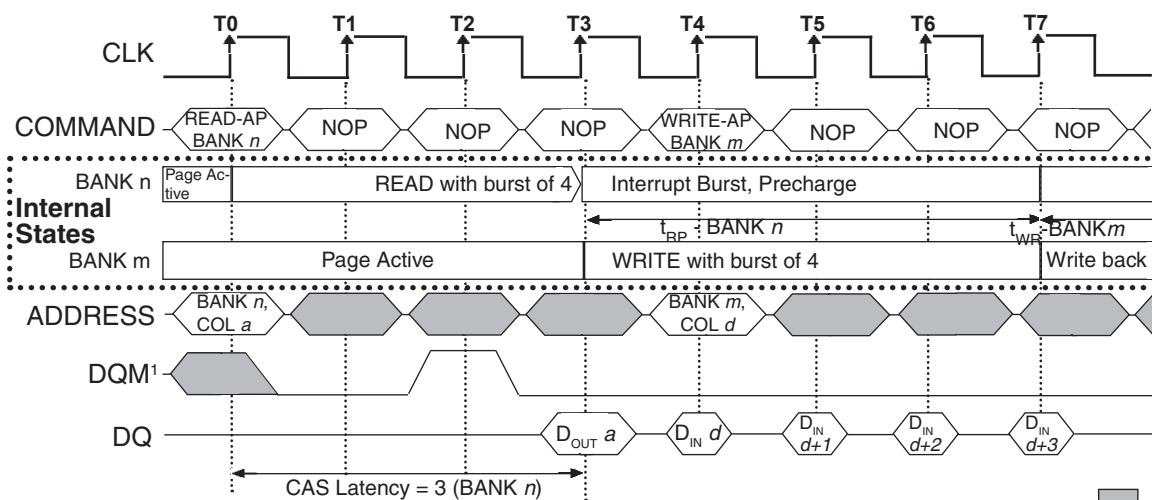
T0 T1 T2 T3 T4 T5 T6 T7

CLK

COMMAND READ-AP BANK $n$ NOP NOP NOP WRITE-AP BANK $m$ NOP NOP NOP

BANK n Page Active READ with burst of 4 Interrupt Burst, Precharge

Internal States

$t_{RP}$ - BANK $n$ $t_{WR}$ - BANK$m$

BANK m Page Active WRITE with burst of 4 Write back

ADDRESS BANK $n$, COL $a$ BANK $m$, COL $d$

DQM$^1$

DQ $D_{OUT}$ $a$ $D_{IN}$ $d$ $D_{IN}$ $d+1$ $D_{IN}$ $d+2$ $D_{IN}$ $d+3$

CAS Latency = 3 (BANK $n$)